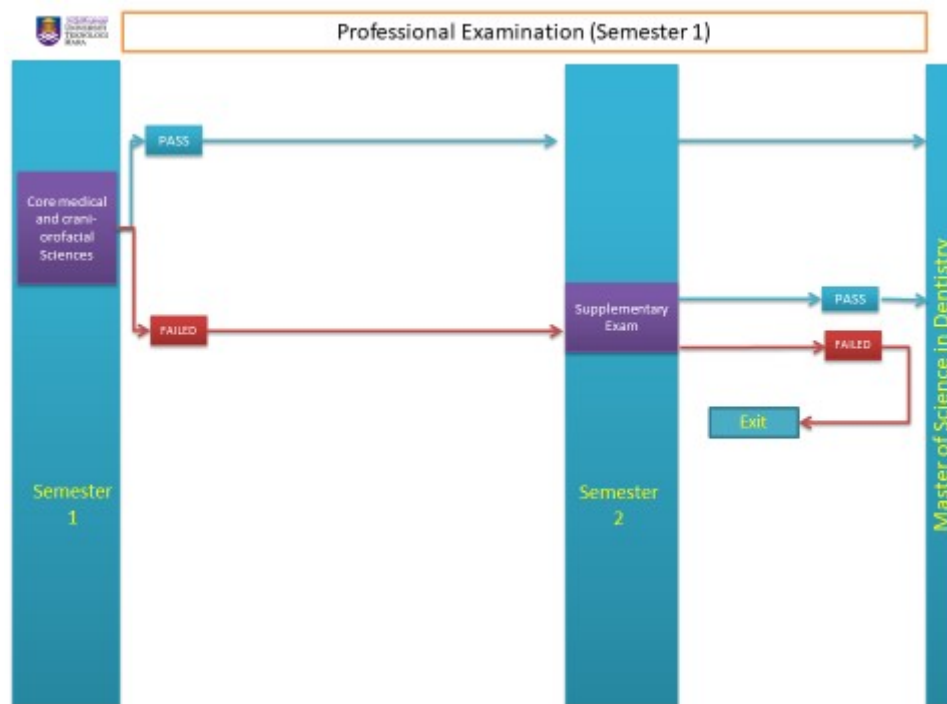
UNIVERSITI TEKNOLOGI MARA

Professional Examination (Semester 1)

PASS

Core medical and crani-orofacial Sciences

FAILED

Semester 1

Supplementary Exam

PASS

FAILED

Exit

Semester 2

Master of Science in Dentistry